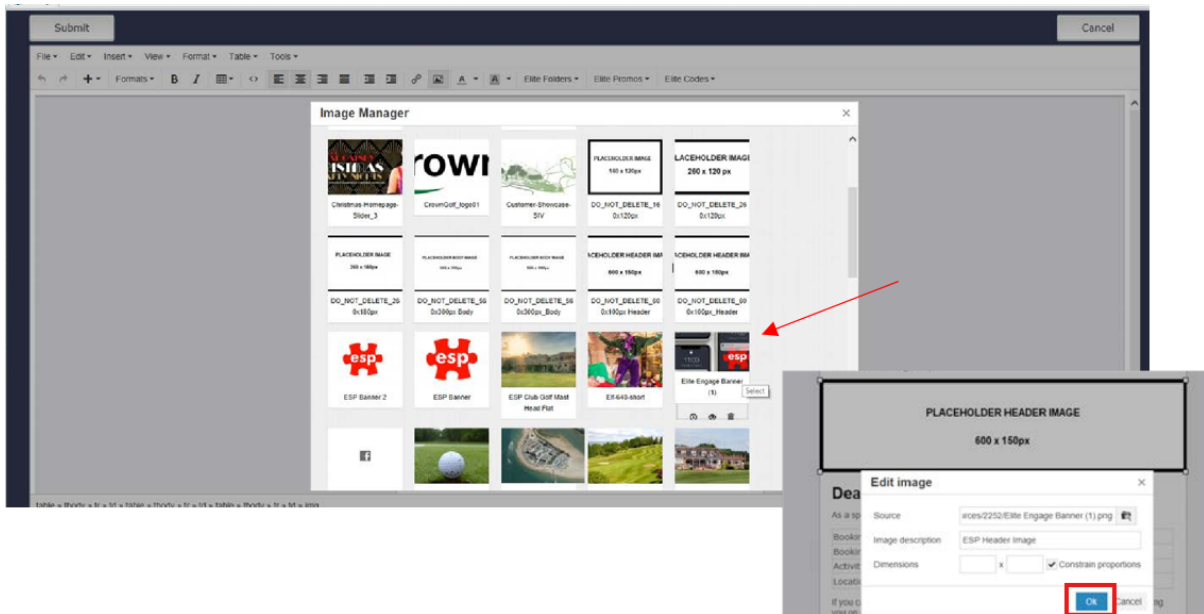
Submit

Cancel

File ▾ Edit ▾ Insert ▾ View ▾ Format ▾ Table ▾ Tools ▾

Formats ▾ B I Elite Folders ▾ Elite Promos ▾ Elite Codes ▾

Image Manager

CHRISTMAS PARTY NIGHTS

Christmas-Homepage-Slider_3

rowı

CrownGolf_logo01

Customer-Showcase-SIV

PLACEHOLDER IMAGE 160 x 120px

DO_NOT_DELETE_160x120px

PLACEHOLDER IMAGE 260 x 120px

DO_NOT_DELETE_260x120px

PLACEHOLDER IMAGE 260 x 180px

DO_NOT_DELETE_260x180px

PLACEHOLDER BODY IMAGE 500 x 300px

DO_NOT_DELETE_560x300px_Body

PLACEHOLDER BODY IMAGE 560 x 300px

DO_NOT_DELETE_560x300px_Body

PLACEHOLDER HEADER IMA 600 x 150px

DO_NOT_DELETE_600x150px_Header

PLACEHOLDER HEADER IMA 600 x 150px

DO_NOT_DELETE_600x100px_Header

esp

ESP Banner 2

esp

ESP Banner

ESP Club Golf Mast Head Flat

Eff-640-short

esp

Elite Engage Banner (1)

Select

table » tbody » tr » td » table » tbody » tr » td » table » tbody » tr » td » img

PLACEHOLDER HEADER IMAGE

600 x 150px

Dea

As a sp

Bookin

Bookin

Activit

Locatio

If you c

you ca

Edit image

Source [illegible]rces/2252/Elite Engage Banner (1).png

Image description ESP Header Image

Dimensions x Constrain proportions

Ok Cancel